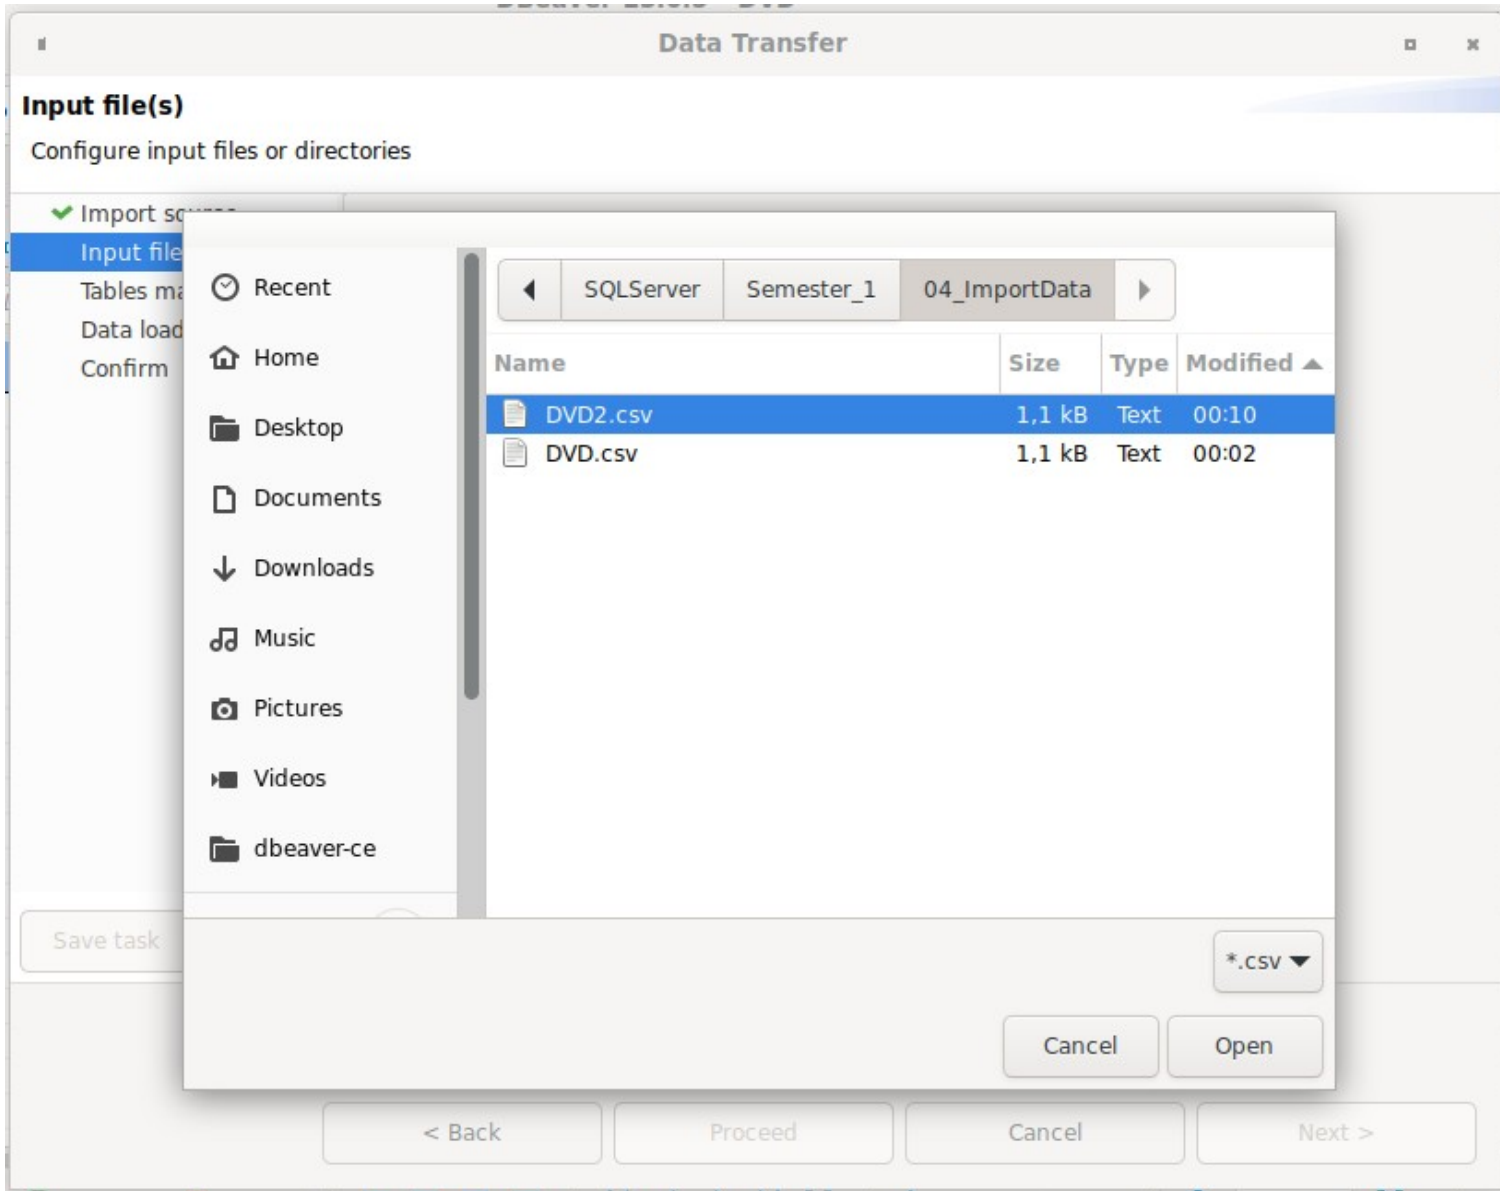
Data Transfer

Input file(s)

Configure input files or directories

Import so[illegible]

Input file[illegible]

Tables ma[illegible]

Data load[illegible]

Confirm

Save task

Recent

Home

Desktop

Documents

Downloads

Music

Pictures

Videos

dbeaver-ce

SQLServer Semester_1 04_ImportData

| Name | Size | Type | Modified |
|---|---|---|---|
| DVD2.csv | 1,1 kB | Text | 00:10 |
| DVD.csv | 1,1 kB | Text | 00:02 |

*.csv

Cancel

Open

< Back

Proceed

Cancel

Next >